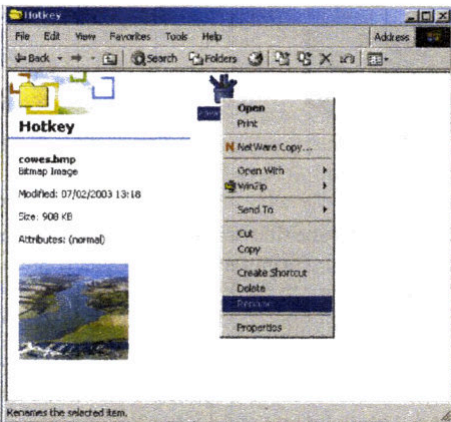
Hotkey
File Edit View Favorites Tools Help
Address
Back Search Folders
Hotkey
cowes.bmp
Bitmap Image
Modified: 07/02/2003 13:18
Size: 908 KB
Attributes: (normal)
Open
Print
NetWare Copy...
Open With
WinZip
Send To
Cut
Copy
Create Shortcut
Delete
Rename
Properties
Renames the selected item.